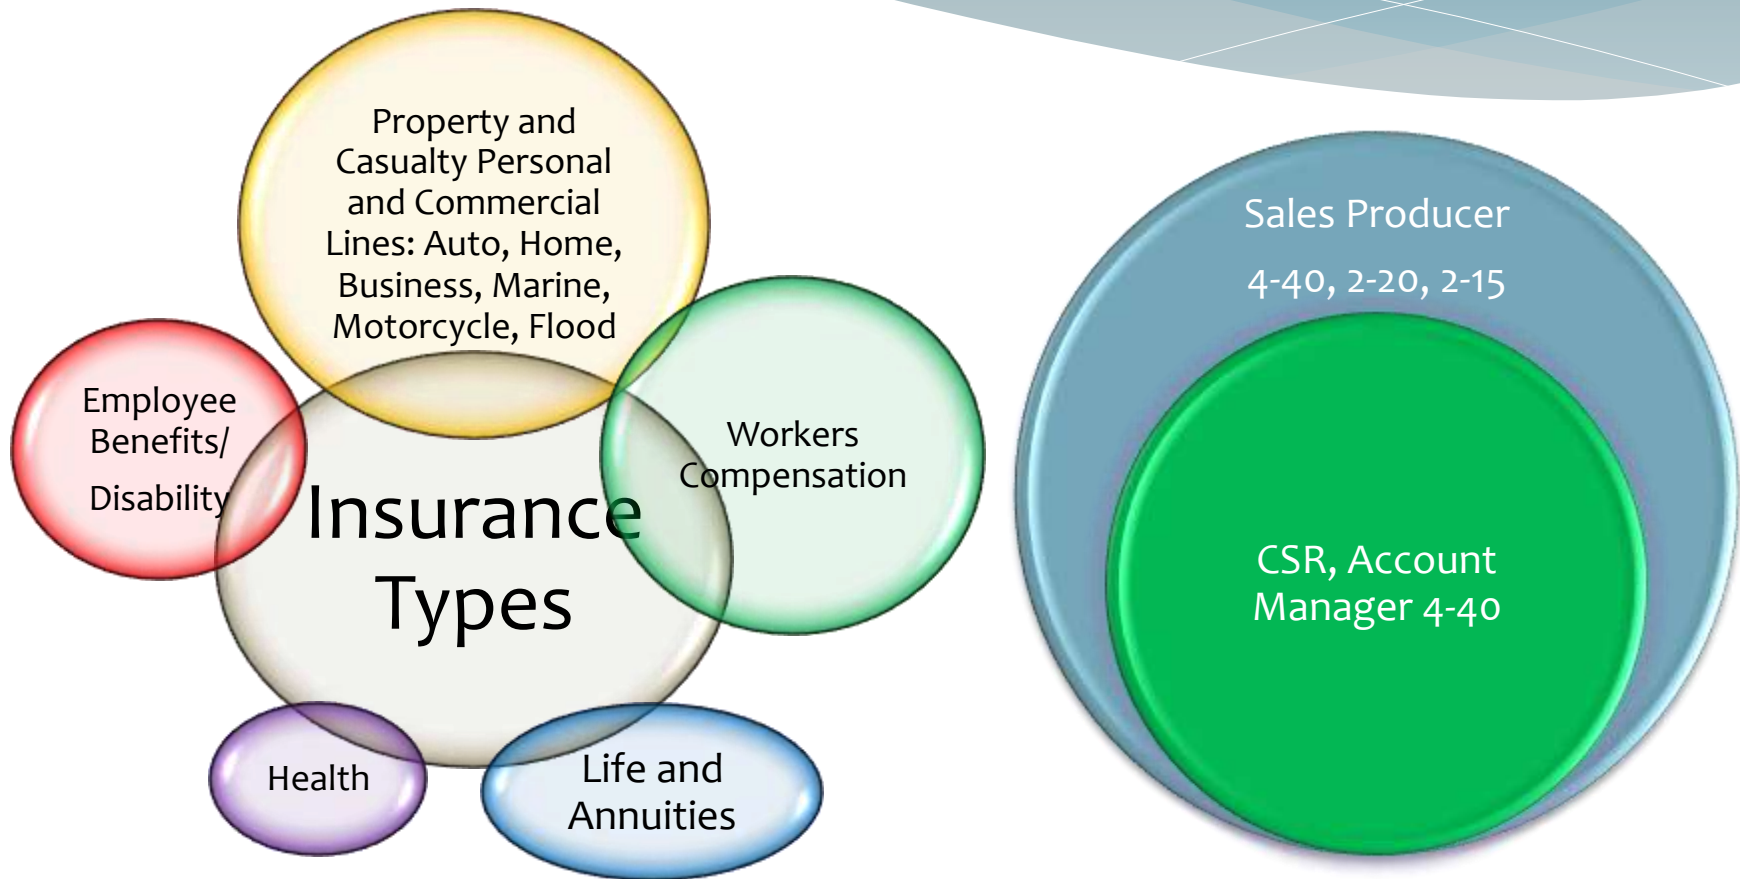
Property and Casualty Personal and Commercial Lines: Auto, Home, Business, Marine, Motorcycle, Flood

Employee Benefits/ Disability

Insurance Types

Workers Compensation

Health

Life and Annuities

Sales Producer

4-40, 2-20, 2-15

CSR, Account Manager 4-40